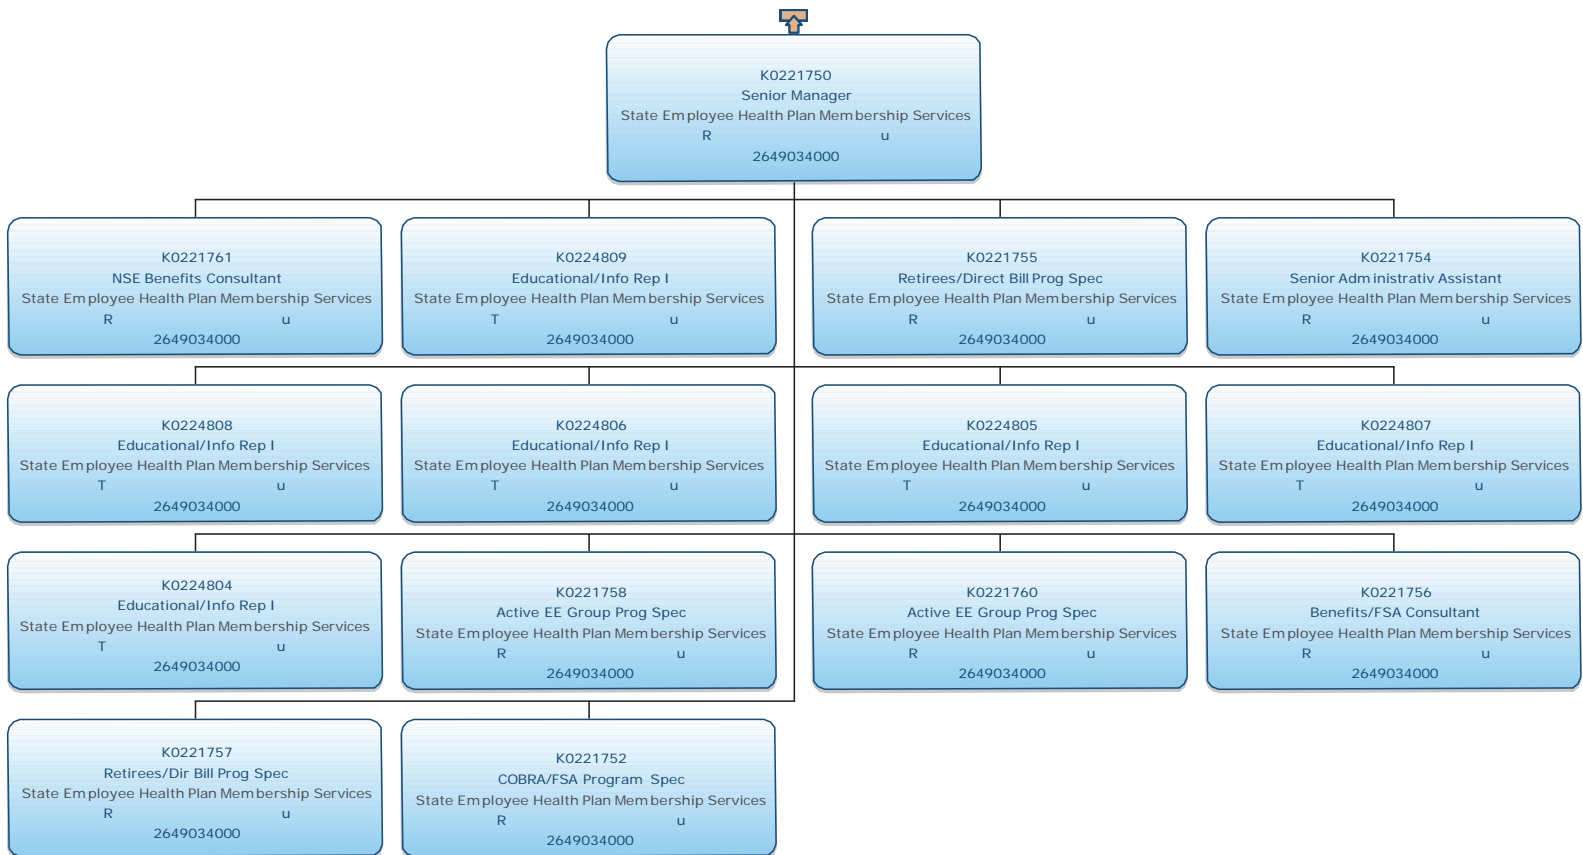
K0221750
Senior Manager
State Employee Health Plan Membership Services
R u
2649034000

K0221761
NSE Benefits Consultant
State Employee Health Plan Membership Services
R u
2649034000

K0224809
Educational/Info Rep I
State Employee Health Plan Membership Services
T u
2649034000

K0221755
Retirees/Direct Bill Prog Spec
State Employee Health Plan Membership Services
R u
2649034000

K0221754
Senior Administrativ Assistant
State Employee Health Plan Membership Services
R u
2649034000

K0224808
Educational/Info Rep I
State Employee Health Plan Membership Services
T u
2649034000

K0224806
Educational/Info Rep I
State Employee Health Plan Membership Services
T u
2649034000

K0224805
Educational/Info Rep I
State Employee Health Plan Membership Services
T u
2649034000

K0224807
Educational/Info Rep I
State Employee Health Plan Membership Services
T u
2649034000

K0224804
Educational/Info Rep I
State Employee Health Plan Membership Services
T u
2649034000

K0221758
Active EE Group Prog Spec
State Employee Health Plan Membership Services
R u
2649034000

K0221760
Active EE Group Prog Spec
State Employee Health Plan Membership Services
R u
2649034000

K0221756
Benefits/FSA Consultant
State Employee Health Plan Membership Services
R u
2649034000

K0221757
Retirees/Dir Bill Prog Spec
State Employee Health Plan Membership Services
R u
2649034000

K0221752
COBRA/FSA Program Spec
State Employee Health Plan Membership Services
R u
2649034000